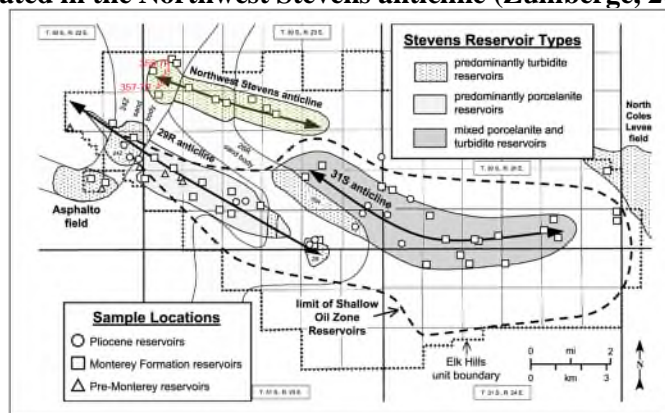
ated in the Northwest Stevens anticline (Zumberge, 2

T. 30 S., R. 22 E.
T. 30 S., R. 23 E.
T. 30 S., R. 24 E.
T. 31 S., R. 23 E.
T. 31 S., R. 24 E.

Stevens Reservoir Types
predominantly turbidite reservoirs
predominantly porcelanite reservoirs
mixed porcelanite and turbidite reservoirs

North Coles Levee field

Northwest Stevens anticline
29R anticline
31S anticline
Asphalto field
357-7R
357-12
342
29R
31S
26
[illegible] sand body
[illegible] sand body

Sample Locations
Pliocene reservoirs
Monterey Formation reservoirs
Pre-Monterey reservoirs

limit of Shallow Oil Zone Reservoirs
Elk Hills unit boundary

0 mi 2
0 km 3
N